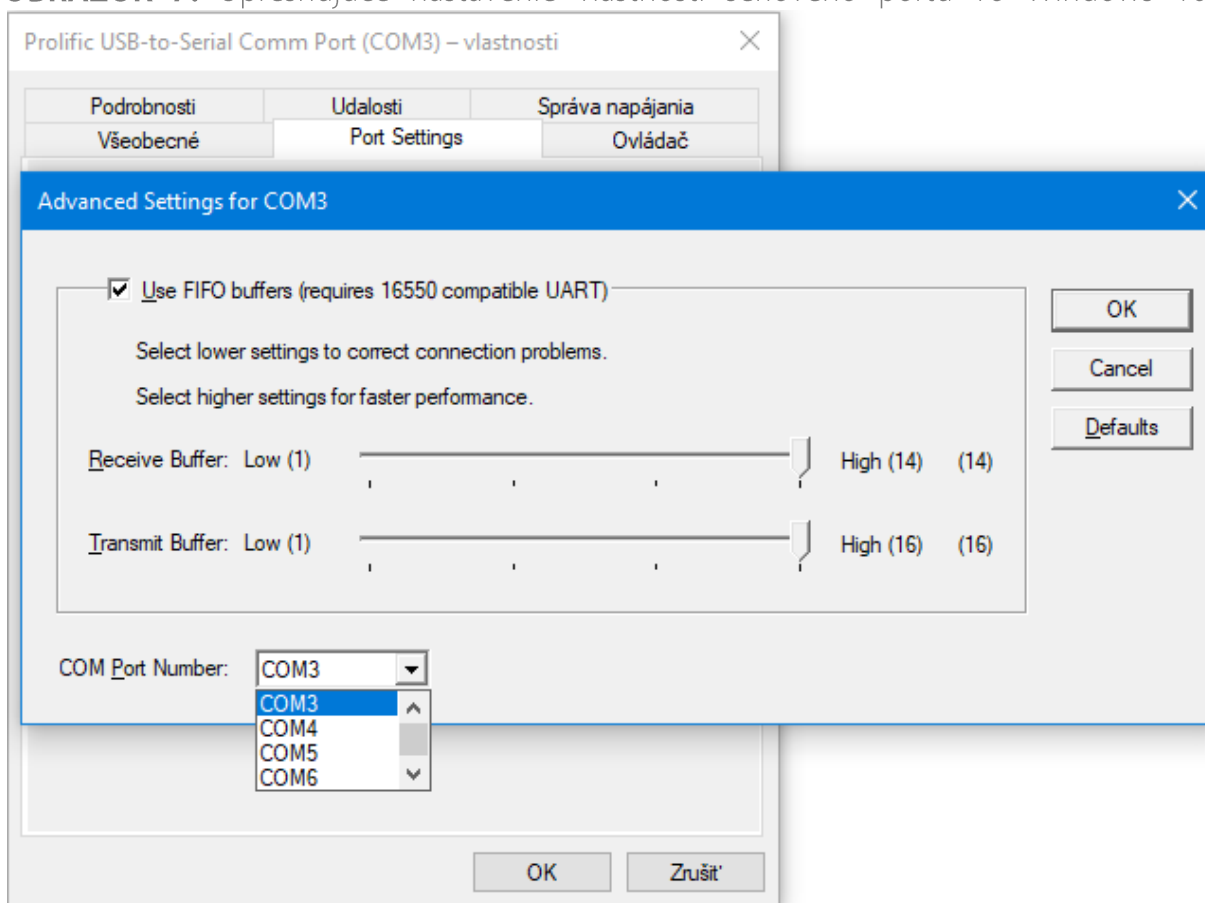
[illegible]

Prolific USB-to-Serial Comm Port (COM3) – vlastnosti

Podrobnosti | Udalosti | Správa napájania
Všeobecné | Port Settings | Ovládač

Advanced Settings for COM3

Use FIFO buffers (requires 16550 compatible UART)

Select lower settings to correct connection problems.

Select higher settings for faster performance.

Receive Buffer: Low (1) High (14) (14)

Transmit Buffer: Low (1) High (16) (16)

COM Port Number: COM3

COM3
COM4
COM5
COM6

OK

Cancel

Defaults

OK

Zrušiť